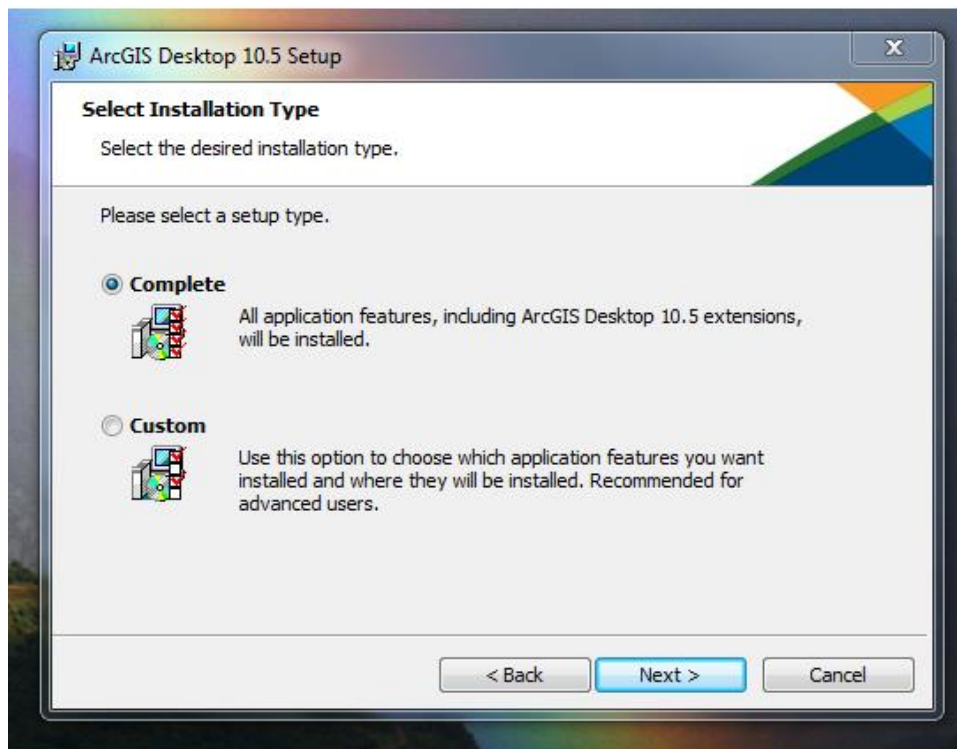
ArcGIS Desktop 10.5 Setup

Select Installation Type

Select the desired installation type.

Please select a setup type.

Complete

All application features, including ArcGIS Desktop 10.5 extensions, will be installed.

Custom

Use this option to choose which application features you want installed and where they will be installed. Recommended for advanced users.

< Back

Next >

Cancel